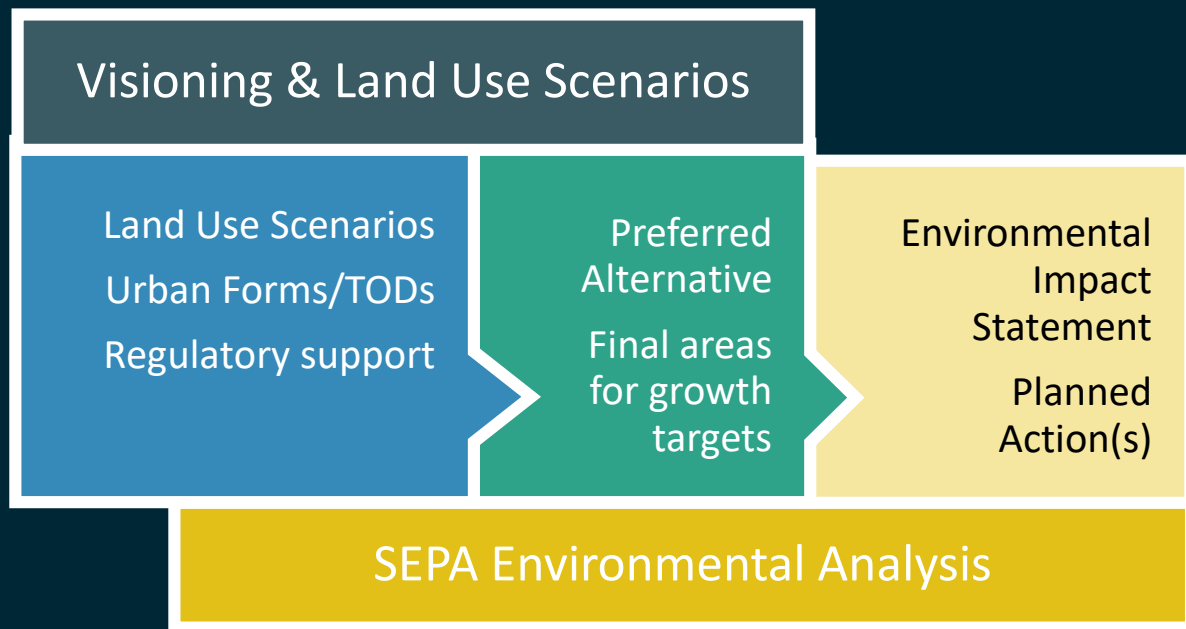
Visioning & Land Use Scenarios

Land Use Scenarios

Urban Forms/TODs

Regulatory support

Preferred Alternative

Final areas for growth targets

Environmental Impact Statement

Planned Action(s)

SEPA Environmental Analysis